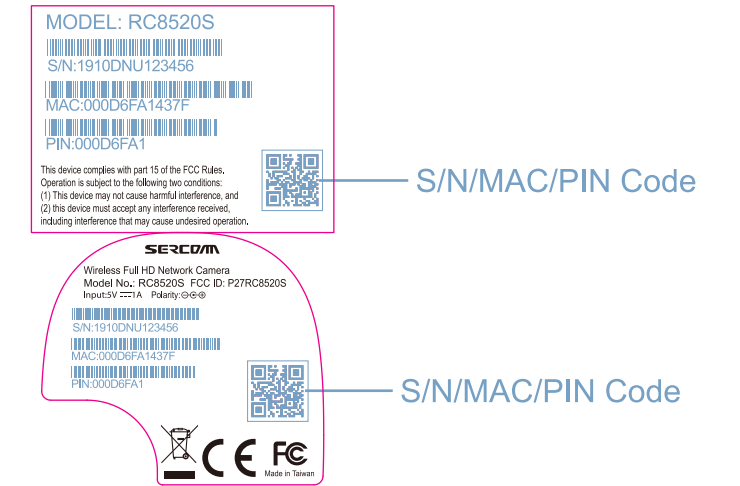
MODEL: RC8520S

S/N:1910DNU123456

MAC:000D6FA1437F

PIN:000D6FA1

This device complies with part 15 of the FCC Rules. Operation is subject to the following two conditions: (1) This device may not cause harmful interference, and (2) this device must accept any interference received, including interference that may cause undesired operation.

S/N/MAC/PIN Code

SERCOMM

Wireless Full HD Network Camera
Model No.: RC8520S FCC ID: P27RC8520S
Input:5V ⎓1A Polarity:⊖-◐-⊕

S/N:1910DNU123456

MAC:000D6FA1437F

PIN:000D6FA1

S/N/MAC/PIN Code

CE

FC

Made in Taiwan